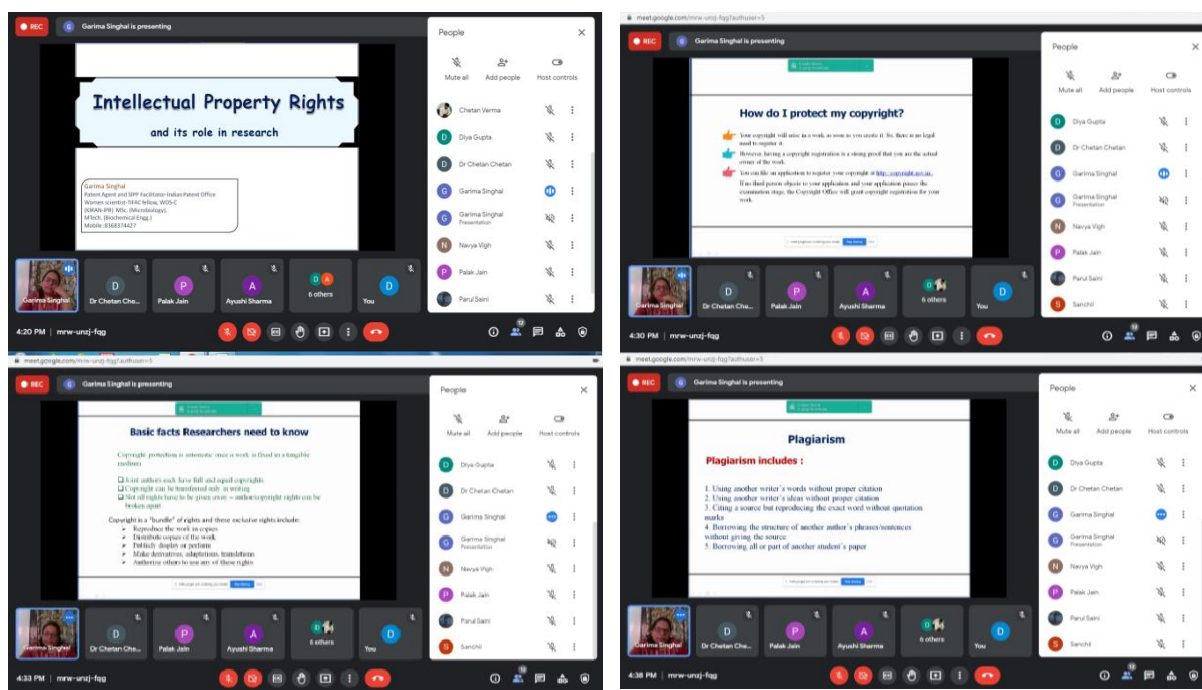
REC
Garima Singhal is presenting

Intellectual Property Rights
and its role in research

Garima Singhal
Patent Agent and SIPP Facilitator-Indian Patent Office
Women scientist-TIFAC fellow, WOS-C
(KIRAN-IPR), MSc. (Microbiology),
M.Tech. (Biochemical Engg.)
Mobile: 8368374427

People
Mute all
Add people
Host controls
Chetan Verma
Diya Gupta
Dr Chetan Chetan
Garima Singhal
Garima Singhal
Presentation
Navya Vigh
Palak Jain
Parul Saini

Garima Singhal
Dr Chetan Che...
Palak Jain
Ayushi Sharma
6 others
You
4:20 PM | mrw-unzj-fgg

meet.google.com/mrw-unzj-fgg?authuser=3
REC
Garima Singhal is presenting

How do I protect my copyright?
Your copyright will arise in a work as soon as you create it. So, there is no legal need to register it.
However, having a copyright registration is a strong proof that you are the actual owner of the work.
You can file an application to register your copyright at http://copyright.gov.in.
If no third person objects to your application and your application passes the examination stage, the Copyright Office will grant copyright registration for your work.

People
Mute all
Add people
Host controls
Diya Gupta
Dr Chetan Chetan
Garima Singhal
Garima Singhal
Presentation
Navya Vigh
Palak Jain
Parul Saini
Sanchil

Garima Singhal
Dr Chetan Che...
Palak Jain
Ayushi Sharma
6 others
You
4:30 PM | mrw-unzj-fgg

meet.google.com/mrw-unzj-fgg?authuser=3
REC
Garima Singhal is presenting

Basic facts Researchers need to know
Copyright protection is automatic once a work is fixed in a tangible medium
Joint authors each have full and equal copyrights
Copyright can be transferred only in writing
Not all rights have to be given away – author/copyright rights can be broken apart
Copyright is a "bundle" of rights and these exclusive rights include:
Reproduce the work in copies
Distribute copies of the work
Publicly display or perform
Make derivatives, adaptations, translations
Authorize others to use any of these rights

People
Mute all
Add people
Host controls
Diya Gupta
Dr Chetan Chetan
Garima Singhal
Garima Singhal
Presentation
Navya Vigh
Palak Jain
Parul Saini
Sanchil

Garima Singhal
Dr Chetan Che...
Palak Jain
Ayushi Sharma
6 others
You
4:33 PM | mrw-unzj-fgg

REC
Garima Singhal is presenting

Plagiarism
Plagiarism includes :
1. Using another writer's words without proper citation
2. Using another writer's ideas without proper citation
3. Citing a source but reproducing the exact word without quotation marks
4. Borrowing the structure of another author's phrases/sentences without giving the source
5. Borrowing all or part of another student's paper

People
Mute all
Add people
Host controls
Diya Gupta
Dr Chetan Chetan
Garima Singhal
Garima Singhal
Presentation
Navya Vigh
Palak Jain
Parul Saini
Sanchil

Garima Singhal
Dr Chetan Che...
Palak Jain
Ayushi Sharma
6 others
You
4:38 PM | mrw-unzj-fgg